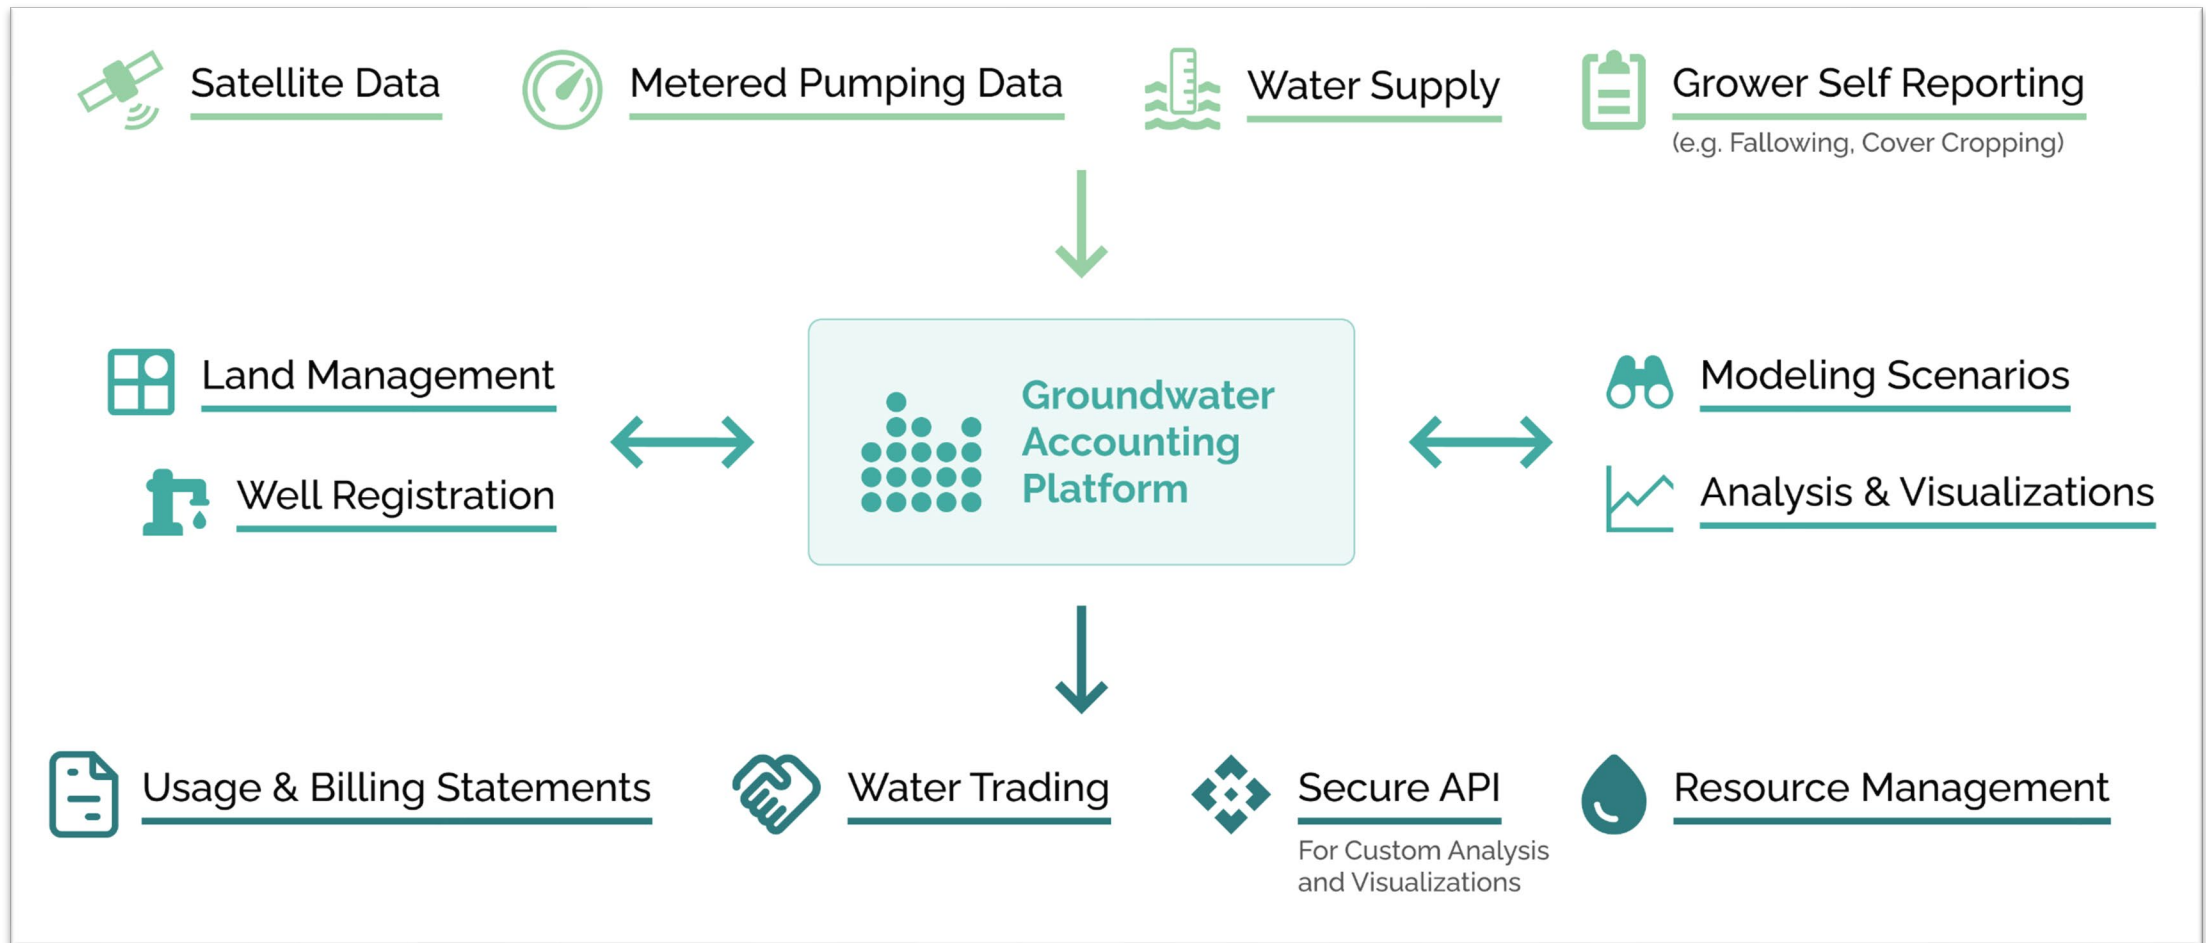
Satellite Data

Metered Pumping Data

Water Supply

Grower Self Reporting

(e.g. Fallowing, Cover Cropping)

Land Management

Well Registration

Groundwater Accounting Platform

Modeling Scenarios

Analysis & Visualizations

Usage & Billing Statements

Water Trading

Secure API

For Custom Analysis and Visualizations

Resource Management